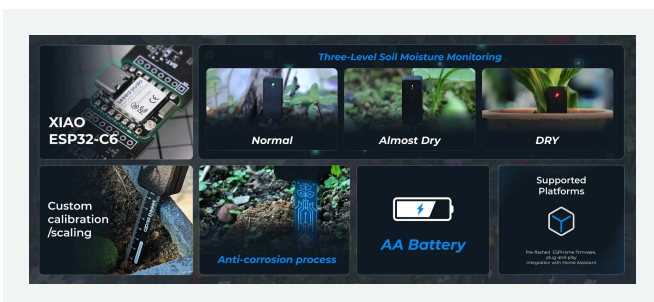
XIAO ESP32-C6

Three-Level Soil Moisture Monitoring

Normal

Almost Dry

DRY

Custom calibration /scaling

Anti-corrosion process

AA Battery

Supported Platforms

Pre-flashed ESPHome firmware, plug and play integration with Home Assistant